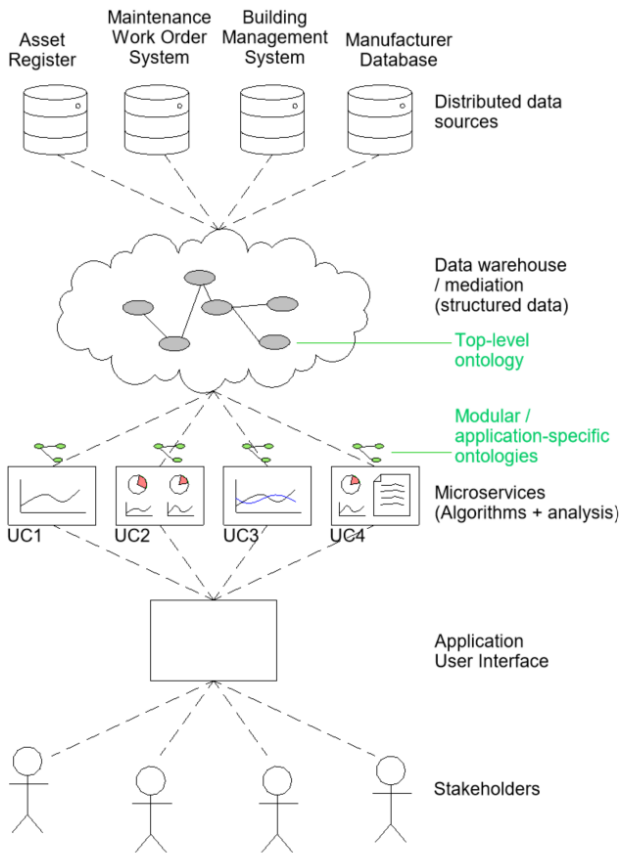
Asset Register

Maintenance Work Order System

Building Management System

Manufacturer Database

Distributed data sources

Data warehouse / mediation (structured data)

Top-level ontology

Modular / application-specific ontologies

Microservices (Algorithms + analysis)

UC1

UC2

UC3

UC4

Application User Interface

Stakeholders